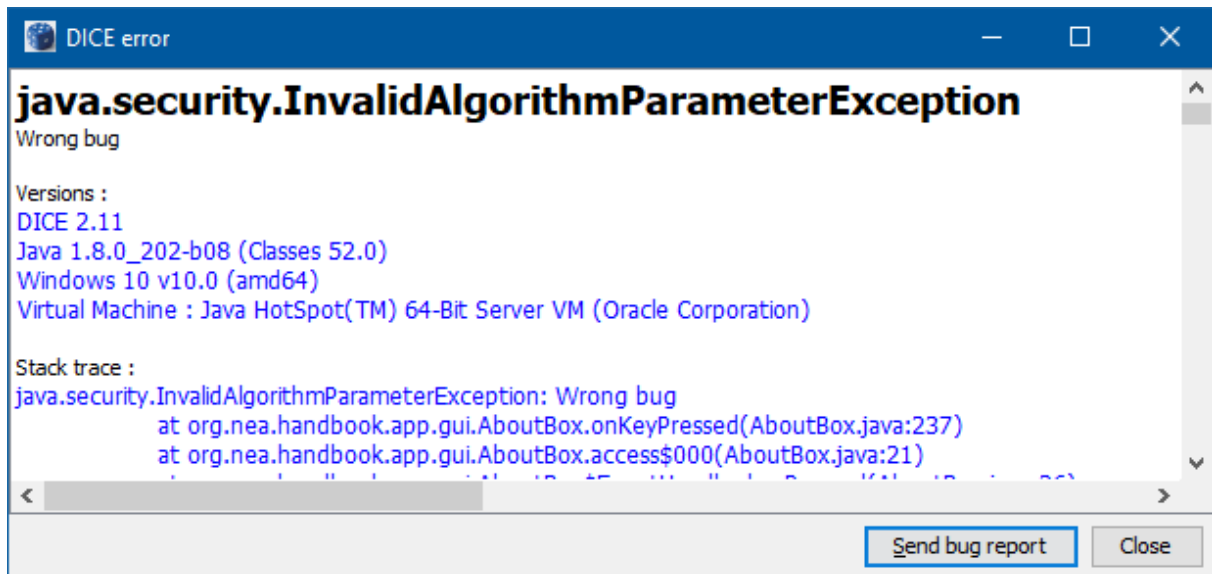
DICE error

java.security.InvalidAlgorithmParameterException
Wrong bug

Versions :
DICE 2.11
Java 1.8.0_202-b08 (Classes 52.0)
Windows 10 v10.0 (amd64)
Virtual Machine : Java HotSpot(TM) 64-Bit Server VM (Oracle Corporation)

Stack trace :
java.security.InvalidAlgorithmParameterException: Wrong bug
at org.nea.handbook.app.gui.AboutBox.onKeyPressed(AboutBox.java:237)
at org.nea.handbook.app.gui.AboutBox.access$000(AboutBox.java:21)
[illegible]

Send bug report
Close